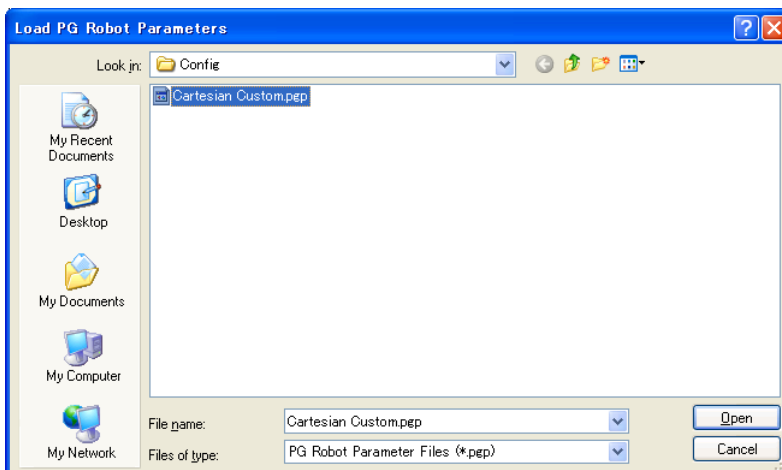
Load PG Robot Parameters

Look in: Config

Cartesian Custom.pgp

My Recent Documents

Desktop

My Documents

My Computer

My Network

File name: Cartesian Custom.pgp

Files of type: PG Robot Parameter Files (*.pgp)

Open

Cancel